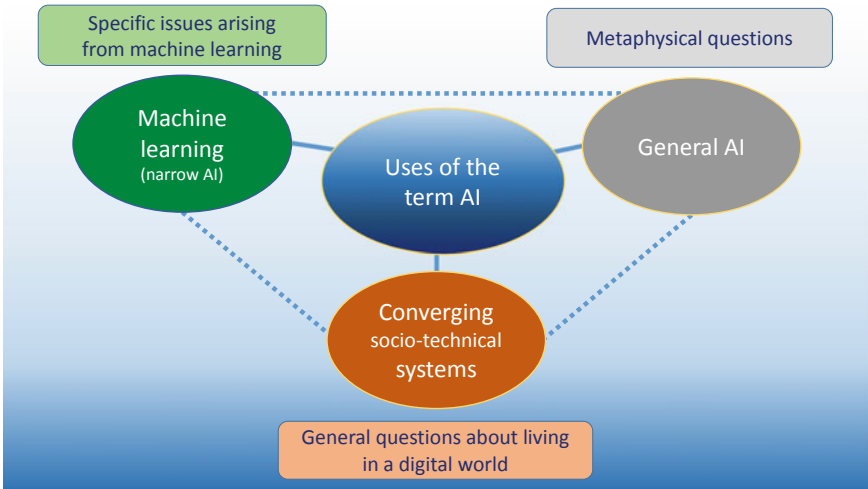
Specific issues arising from machine learning

Metaphysical questions

Machine learning (narrow AI)

Uses of the term AI

General AI

Converging socio-technical systems

General questions about living in a digital world